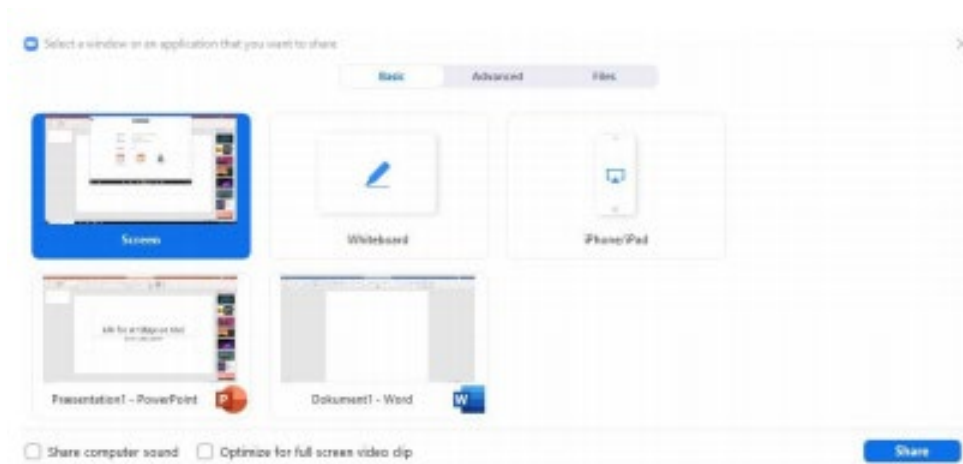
Select a window or an application that you want to share

Basic Advanced Files

Screen

Whiteboard

iPhone/iPad

Presentation1 - PowerPoint

Dokument1 - Word

Share computer sound Optimize for full screen video clip

Share